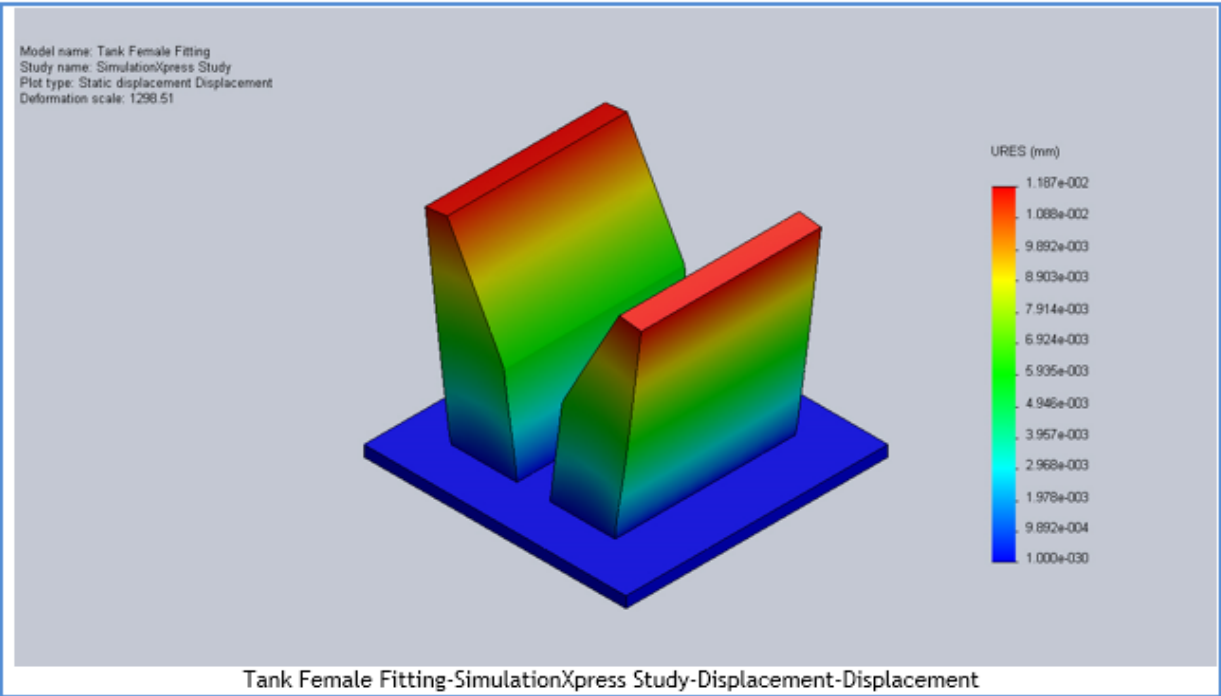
Model name: Tank Female Fitting
Study name: SimulationXpress Study
Plot type: Static displacement Displacement
Deformation scale: 1298.51

URES (mm)

1.187e-002
1.088e-002
9.892e-003
8.903e-003
7.914e-003
6.924e-003
5.935e-003
4.946e-003
3.957e-003
2.968e-003
1.978e-003
9.892e-004
1.000e-030

Tank Female Fitting-SimulationXpress Study-Displacement-Displacement